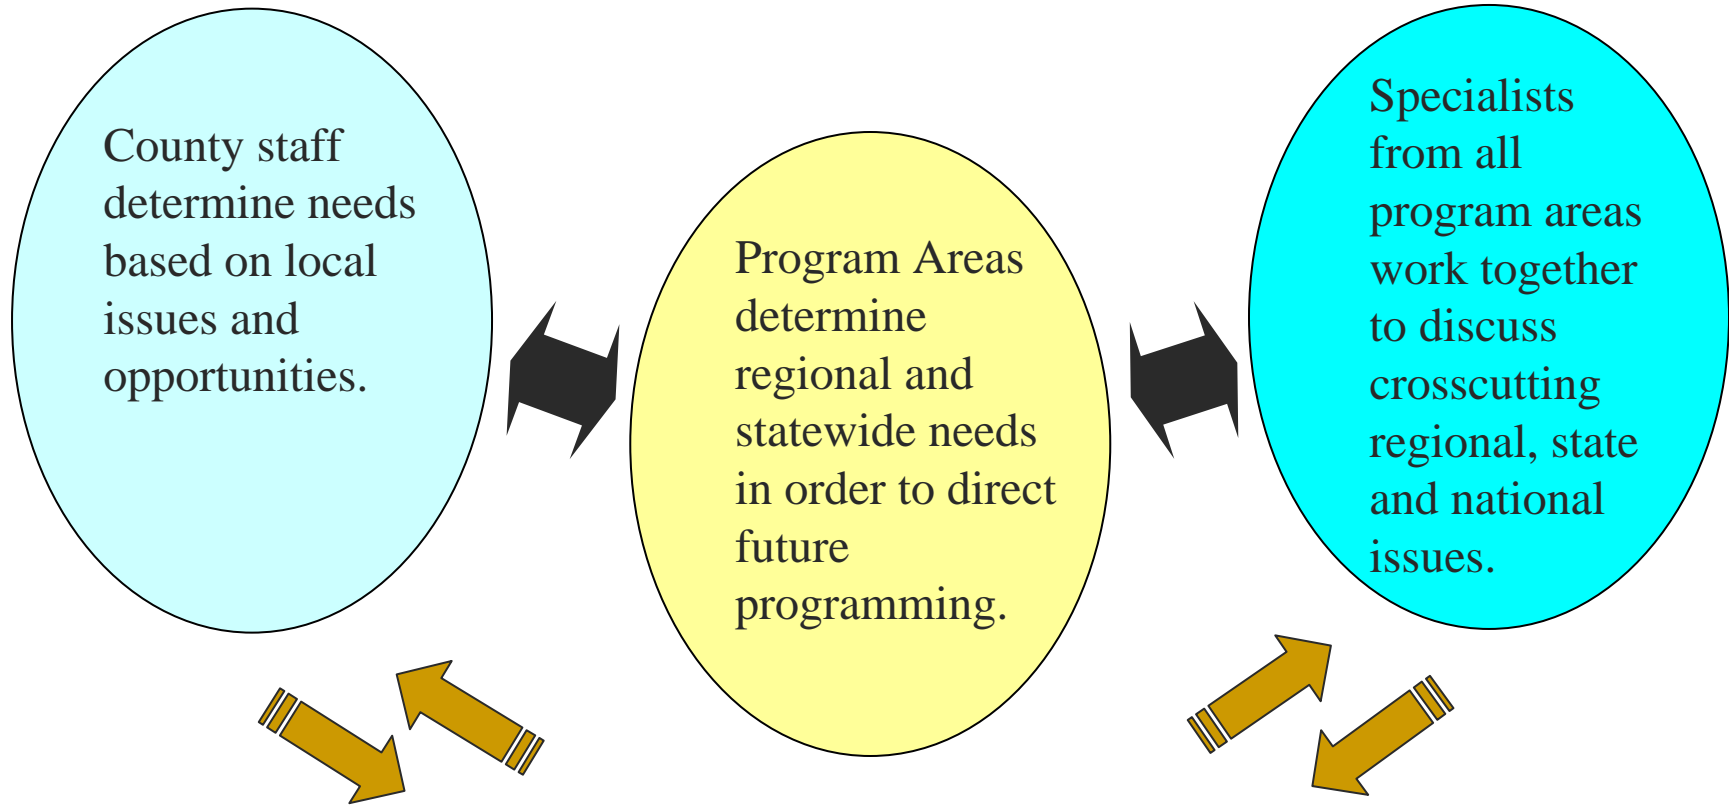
County staff determine needs based on local issues and opportunities.

Program Areas determine regional and statewide needs in order to direct future programming.

Specialists from all program areas work together to discuss crosscutting regional, state and national issues.